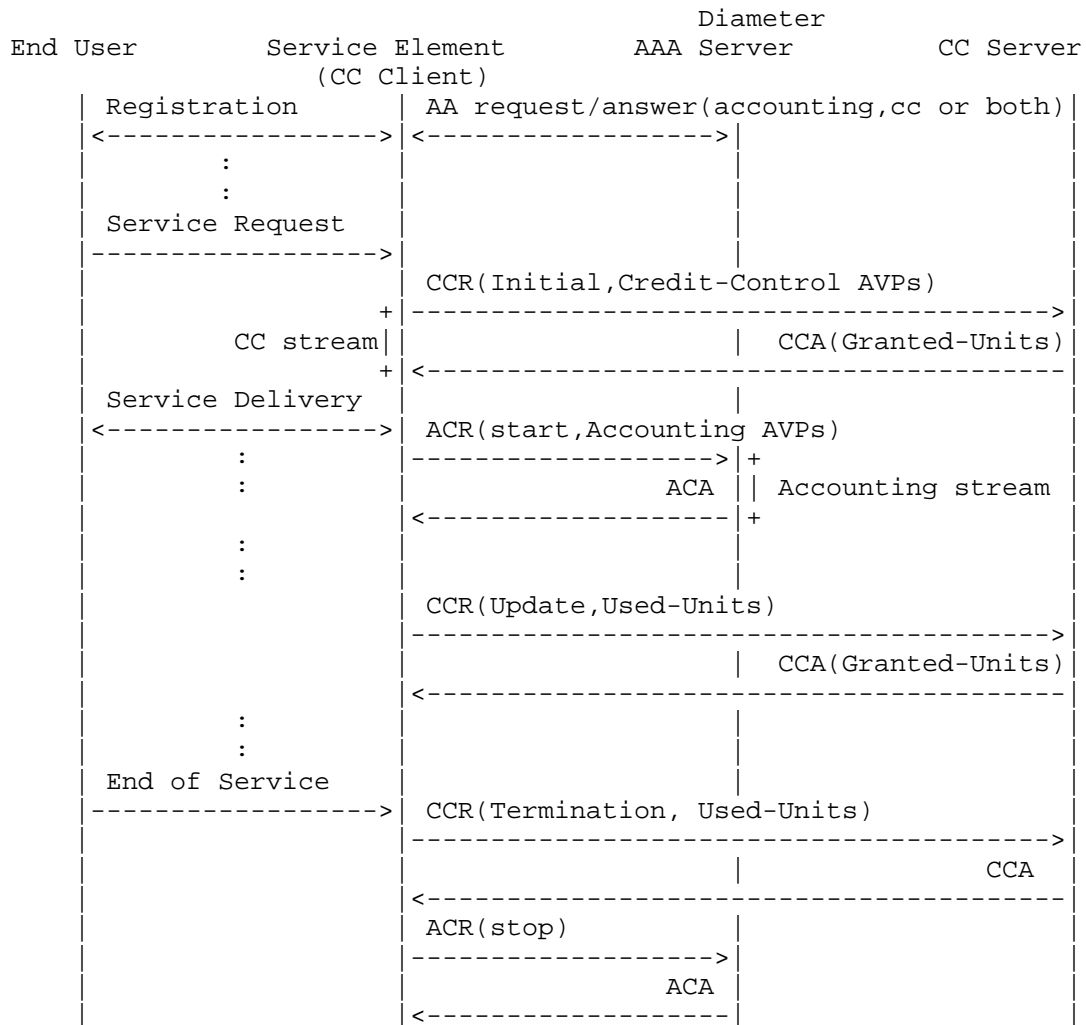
Diameter
End User Service Element AAA Server CC Server
(CC Client)

Registration

AA request/answer(accounting,cc or both)

:
:

Service Request

CCR(Initial,Credit-Control AVPs)

CC stream

CCA(Granted-Units)

Service Delivery

ACR(start,Accounting AVPs)

:
:

ACA

Accounting stream

:
:

CCR(Update,Used-Units)

CCA(Granted-Units)

:
:

End of Service

CCR(Termination, Used-Units)

CCA

ACR(stop)

ACA